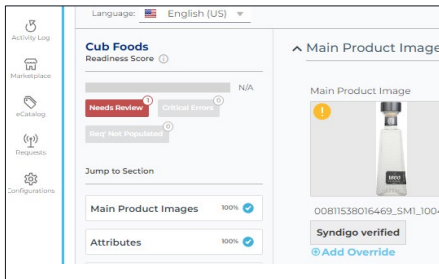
Activity Log
Marketplace
eCatalog
Requests
Configurations

Language: English (US)

Cub Foods
Readiness Score

N/A

Needs Review 1
Critical Errors 0
Req' Not Populated 0

Jump to Section

Main Product Images 100%
Attributes 100%

Main Product Image

Main Product Image

!

00811538016469_SM1_1004

Syndigo verified

Add Override